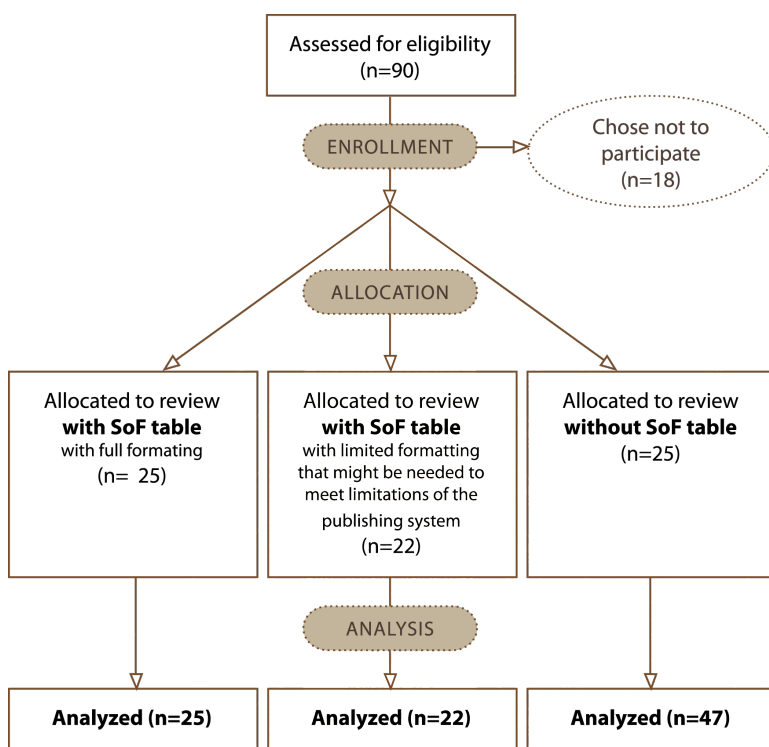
Assessed for eligibility
(n=90)

ENROLLMENT

Chose not to participate
(n=18)

ALLOCATION

Allocated to review **with SoF table** with full formating
(n= 25)

Allocated to review **with SoF table** with limited formatting that might be needed to meet limitations of the publishing system
(n=22)

Allocated to review **without SoF table**
(n=25)

ANALYSIS

**Analyzed (n=25)**

**Analyzed (n=22)**

**Analyzed (n=47)**